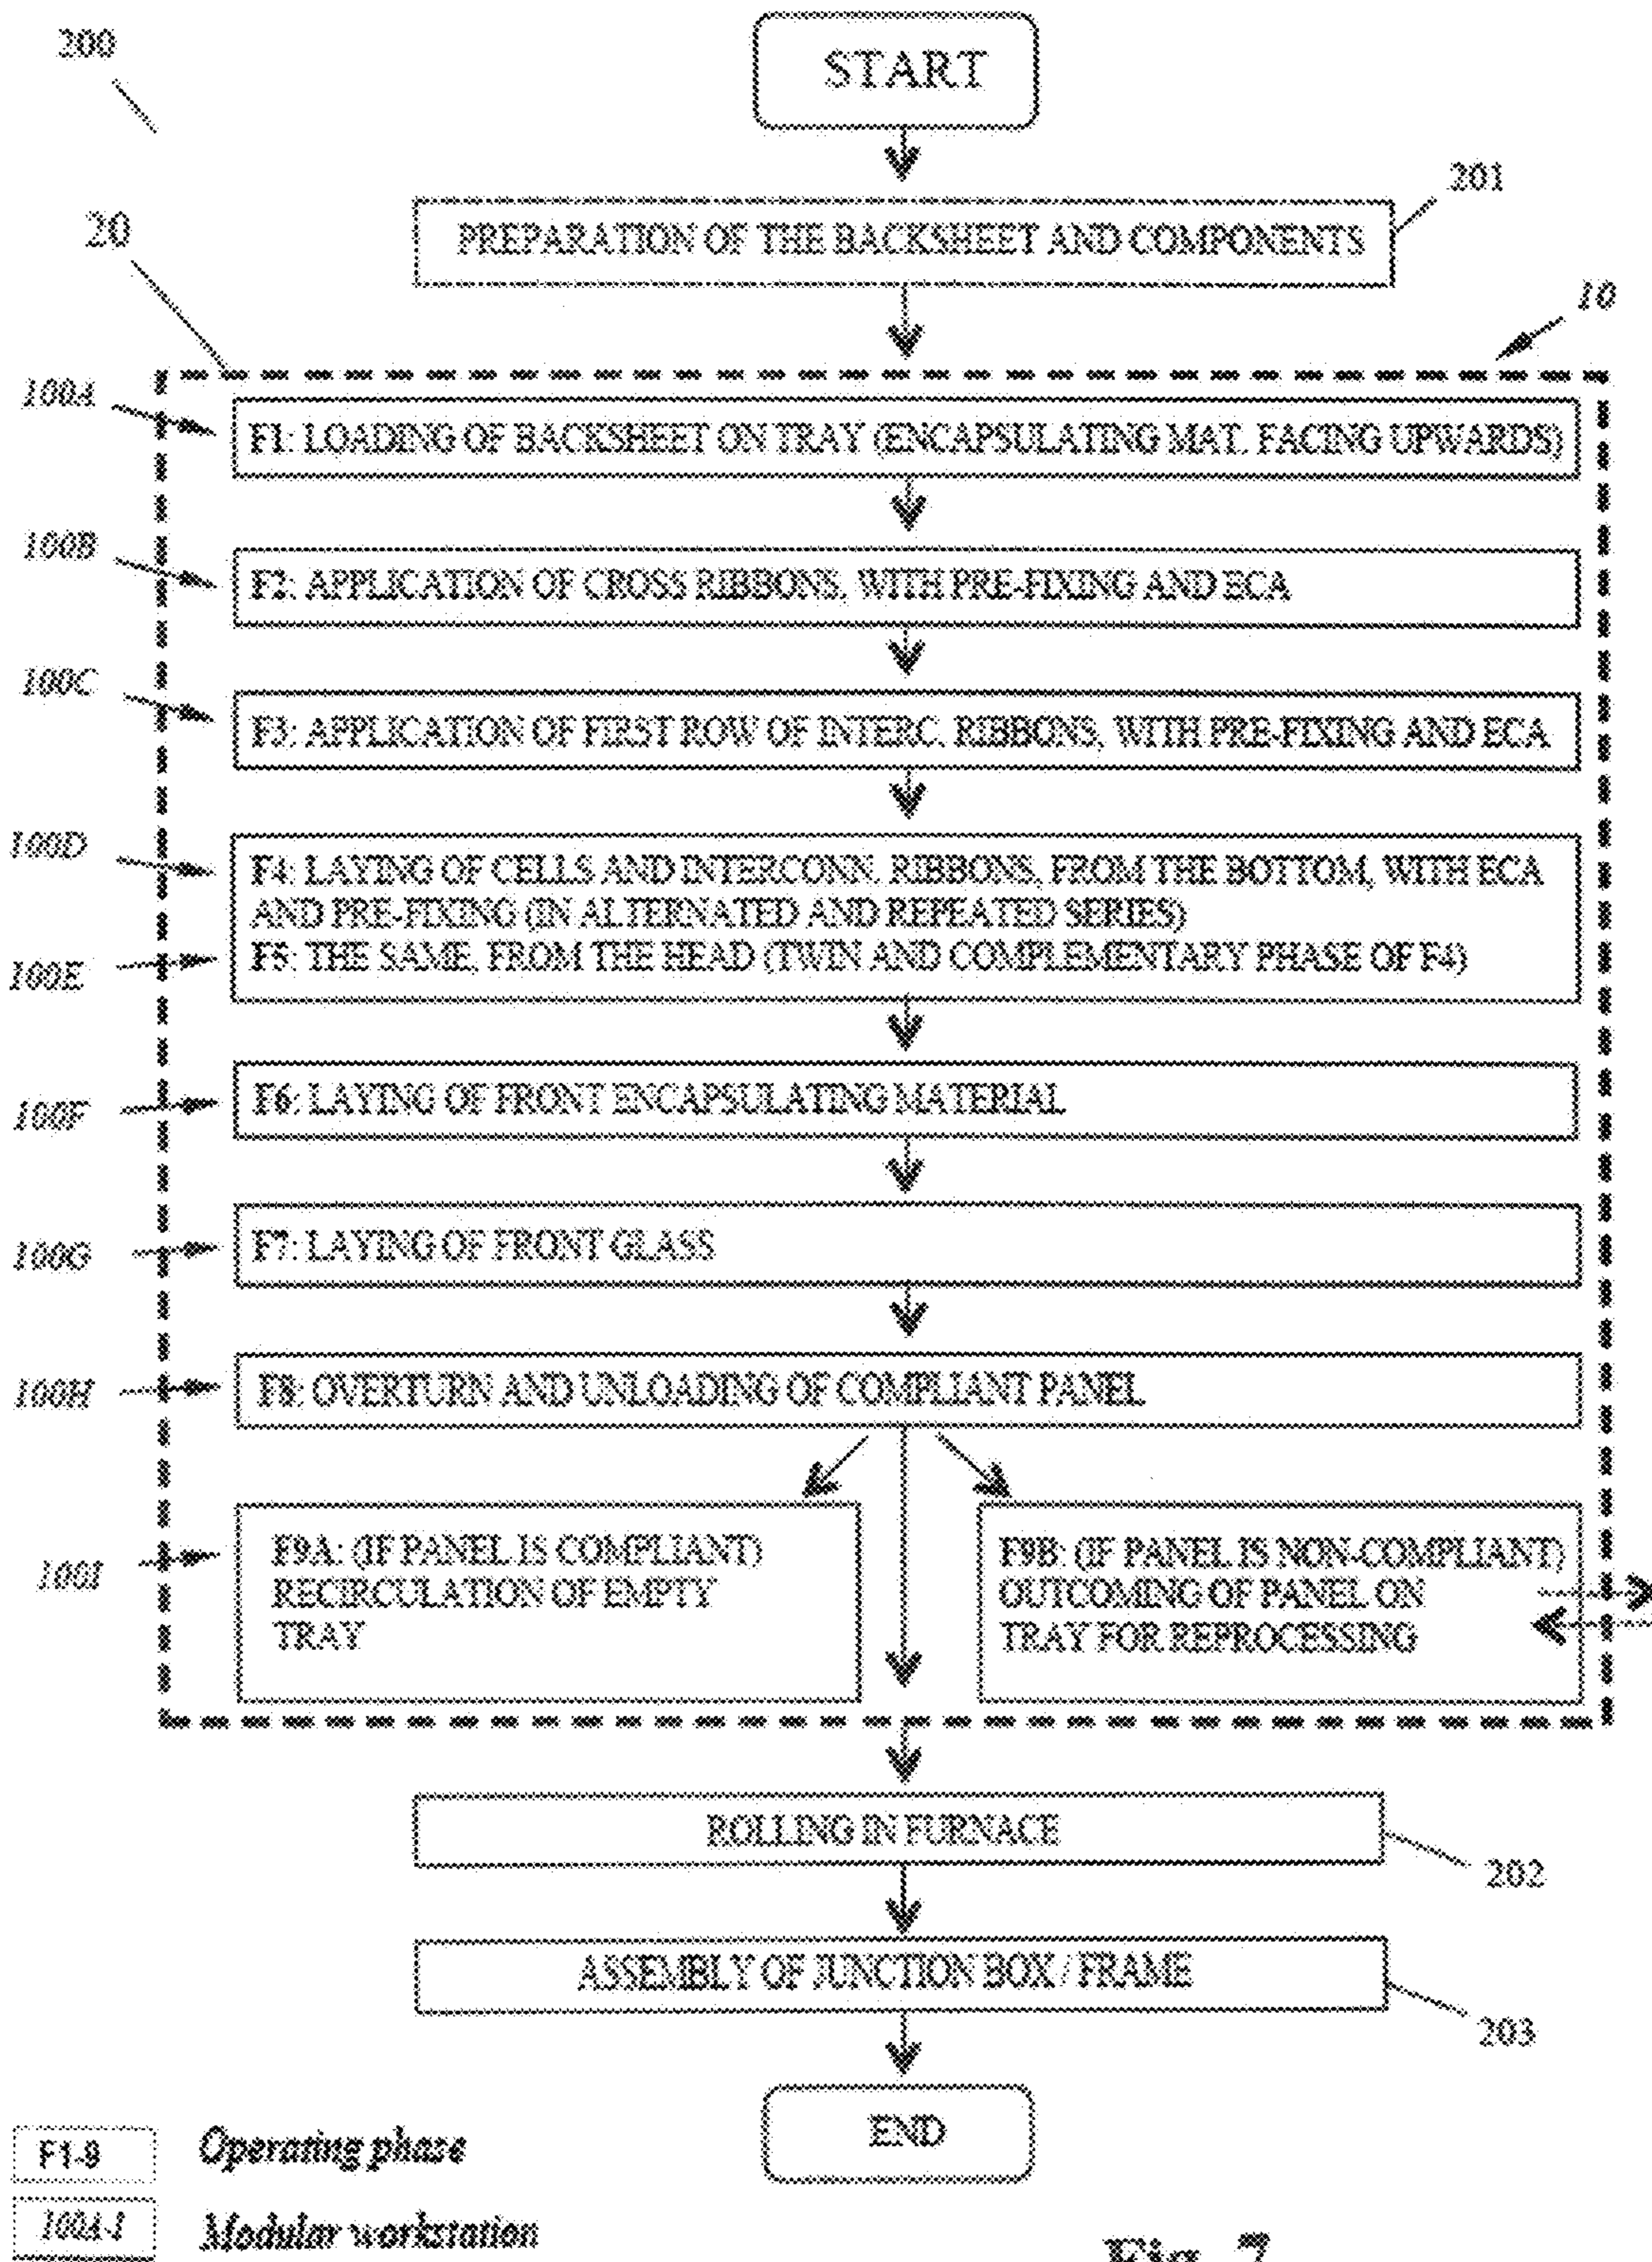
200

START

201

20

PREPARATION OF THE BACKSHEET AND COMPONENTS

10

100A

F1: LOADING OF BACKSHEET ON TRAY (ENCAPSULATING MAT. FACING UPWARDS)

100B

F2: APPLICATION OF CROSS RIBBONS, WITH PRE-FIXING AND ECA

100C

F3: APPLICATION OF FIRST ROW OF INTERC. RIBBONS, WITH PRE-FIXING AND ECA

100D

F4: LAYING OF CELLS AND INTERCONN. RIBBONS, FROM THE BOTTOM, WITH ECA AND PRE-FIXING (IN ALTERNATED AND REPEATED SERIES)
F5: THE SAME, FROM THE HEAD (TWIN AND COMPLEMENTARY PHASE OF F4)

100E

100F

F6: LAYING OF FRONT ENCAPSULATING MATERIAL

100G

F7: LAYING OF FRONT GLASS

100H

F8: OVERTURN AND UNLOADING OF COMPLIANT PANEL

100I

F9A: (IF PANEL IS COMPLIANT) RECIRCULATION OF EMPTY TRAY

F9B: (IF PANEL IS NON-COMPLIANT) OUTCOMING OF PANEL ON TRAY FOR REPROCESSING

ROLLING IN FURNACE

202

ASSEMBLY OF JUNCTION BOX / FRAME

203

END

F1-9 Operating phase

100A-I Modular workstation

Fig. 7